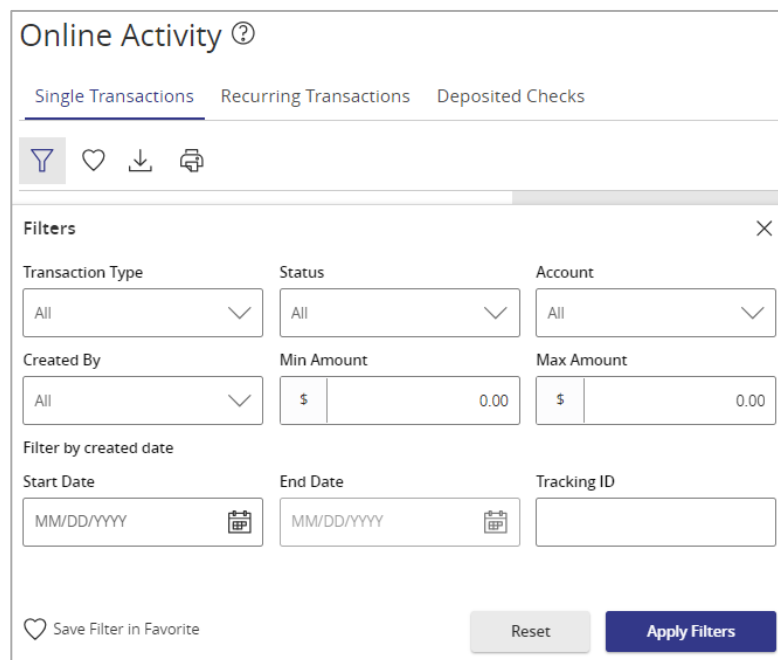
Online Activity ?

Single Transactions Recurring Transactions Deposited Checks

Filters

Transaction Type
All

Status
All

Account
All

Created By
All

Min Amount
$ 0.00

Max Amount
$ 0.00

Filter by created date

Start Date
MM/DD/YYYY

End Date
MM/DD/YYYY

Tracking ID

Save Filter in Favorite

Reset

Apply Filters